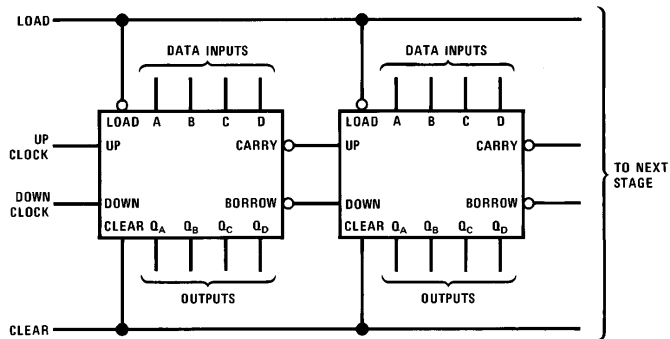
LOAD

DATA INPUTS

LOAD A B C D

UP CLOCK

UP

CARRY

DOWN CLOCK

DOWN

BORROW

CLEAR $Q_A$ $Q_B$ $Q_C$ $Q_D$

OUTPUTS

DATA INPUTS

LOAD A B C D

UP

CARRY

DOWN

BORROW

CLEAR $Q_A$ $Q_B$ $Q_C$ $Q_D$

OUTPUTS

TO NEXT STAGE

CLEAR